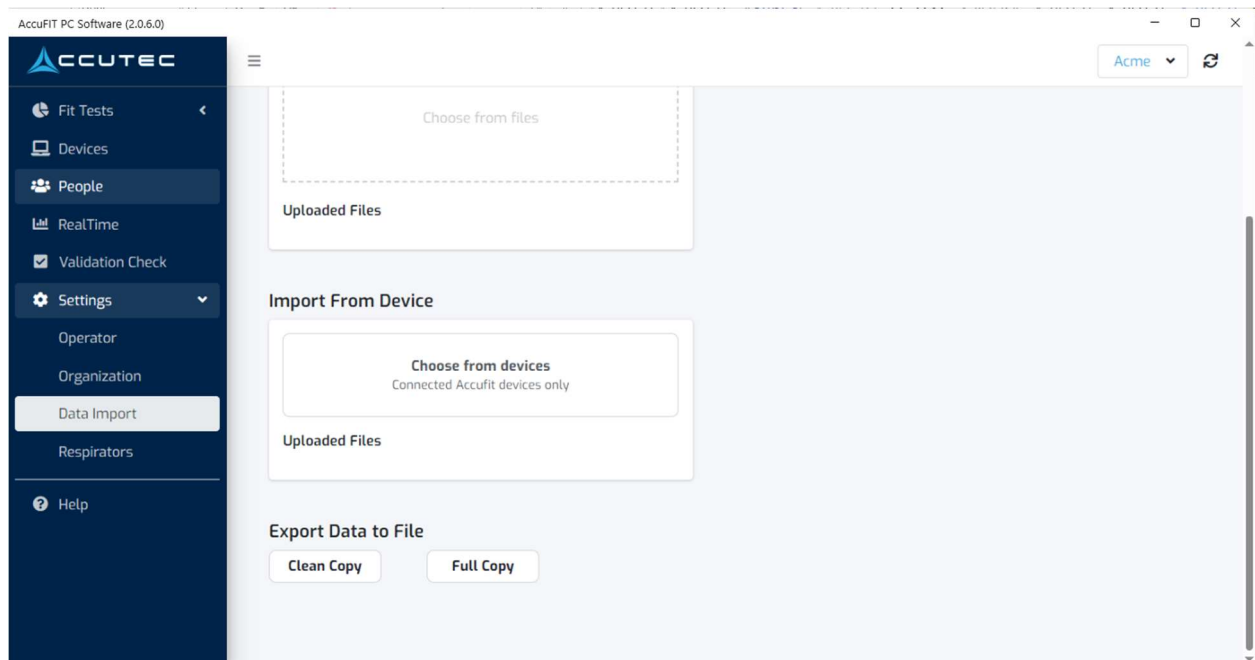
AccuFIT PC Software (2.0.6.0)

ACCUTEC

Acme

Fit Tests
Devices
People
RealTime
Validation Check
Settings
Operator
Organization
Data Import
Respirators
Help

Choose from files

Uploaded Files

Import From Device

Choose from devices
Connected Accufit devices only

Uploaded Files

Export Data to File

Clean Copy
Full Copy